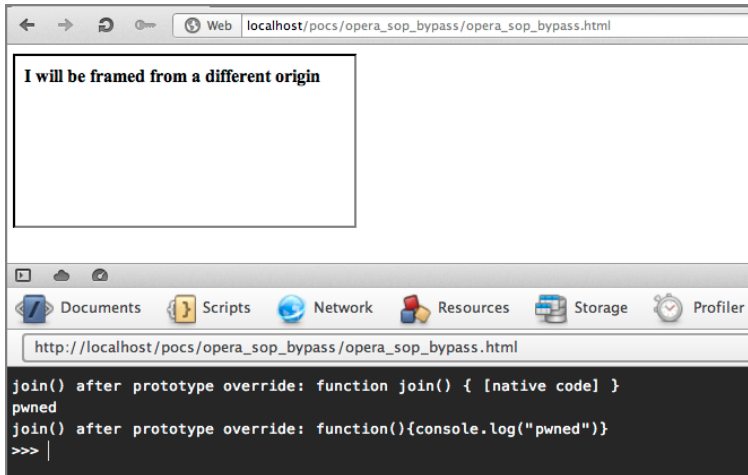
Web localhost/pocs/opera_sop_bypass/opera_sop_bypass.html

I will be framed from a different origin

Documents Scripts Network Resources Storage Profiler

http://localhost/pocs/opera_sop_bypass/opera_sop_bypass.html

join() after prototype override: function join() { [native code] }
pwned
join() after prototype override: function(){console.log("pwned")}
>>>